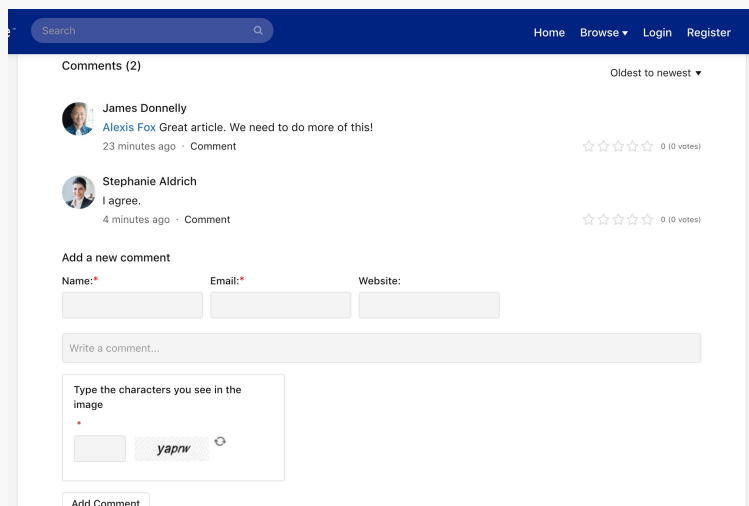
Search

Home Browse ▾ Login Register

Comments (2)

Oldest to newest ▾

James Donnelly
Alexis Fox Great article. We need to do more of this!
23 minutes ago · Comment

0 (0 votes)

Stephanie Aldrich
I agree.
4 minutes ago · Comment

0 (0 votes)

Add a new comment

Name:*

Email:*

Website:

Write a comment...

Type the characters you see in the image
*

yaprw

Add Comment